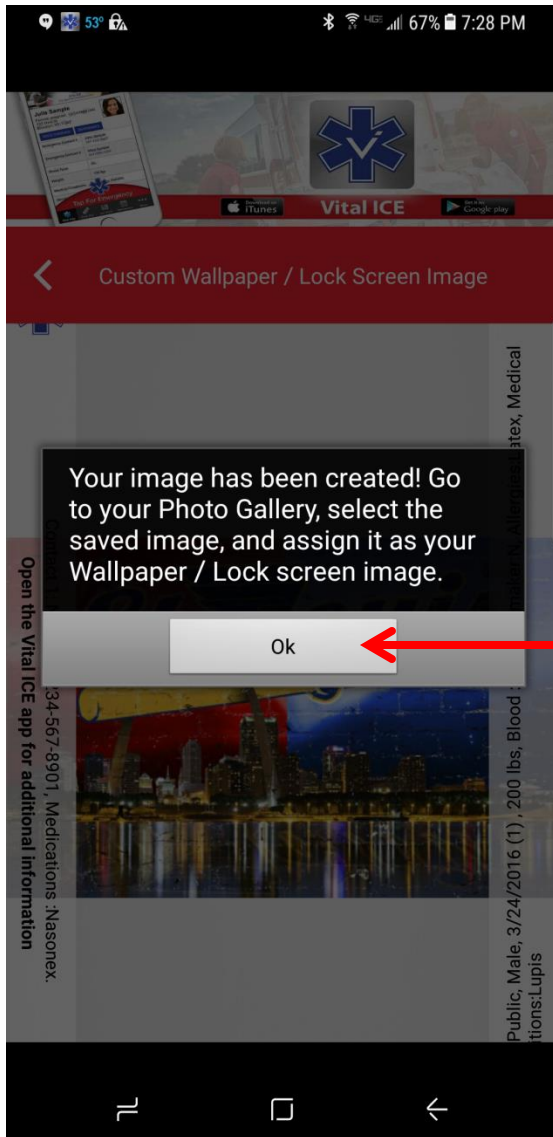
53° 67% 7:28 PM

Julia Sample

iTunes

Vital ICE

Google play

Custom Wallpaper / Lock Screen Image

Your image has been created! Go to your Photo Gallery, select the saved image, and assign it as your Wallpaper / Lock screen image.

Ok

Open the Vital ICE app for additional information

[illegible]34-567-8901, Medications :Nasonex.

Public, Male, 3/24/2016 (1), 200 lbs, Blood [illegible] Allergies:Latex, Medical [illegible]tions:Lupis